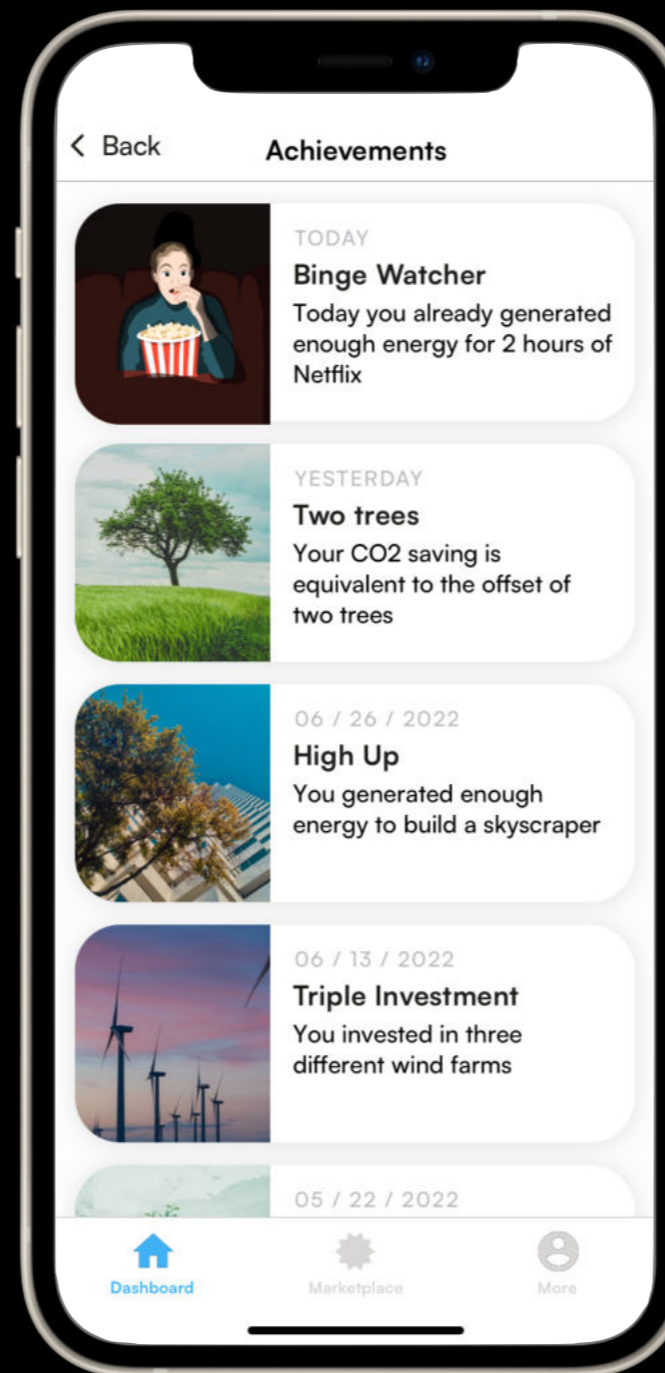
< Back
Achievements

TODAY
Binge Watcher
Today you already generated enough energy for 2 hours of Netflix

YESTERDAY
Two trees
Your CO2 saving is equivalent to the offset of two trees

06 / 26 / 2022
High Up
You generated enough energy to build a skyscraper

06 / 13 / 2022
Triple Investment
You invested in three different wind farms

05 / 22 / 2022

Dashboard
Marketplace
More